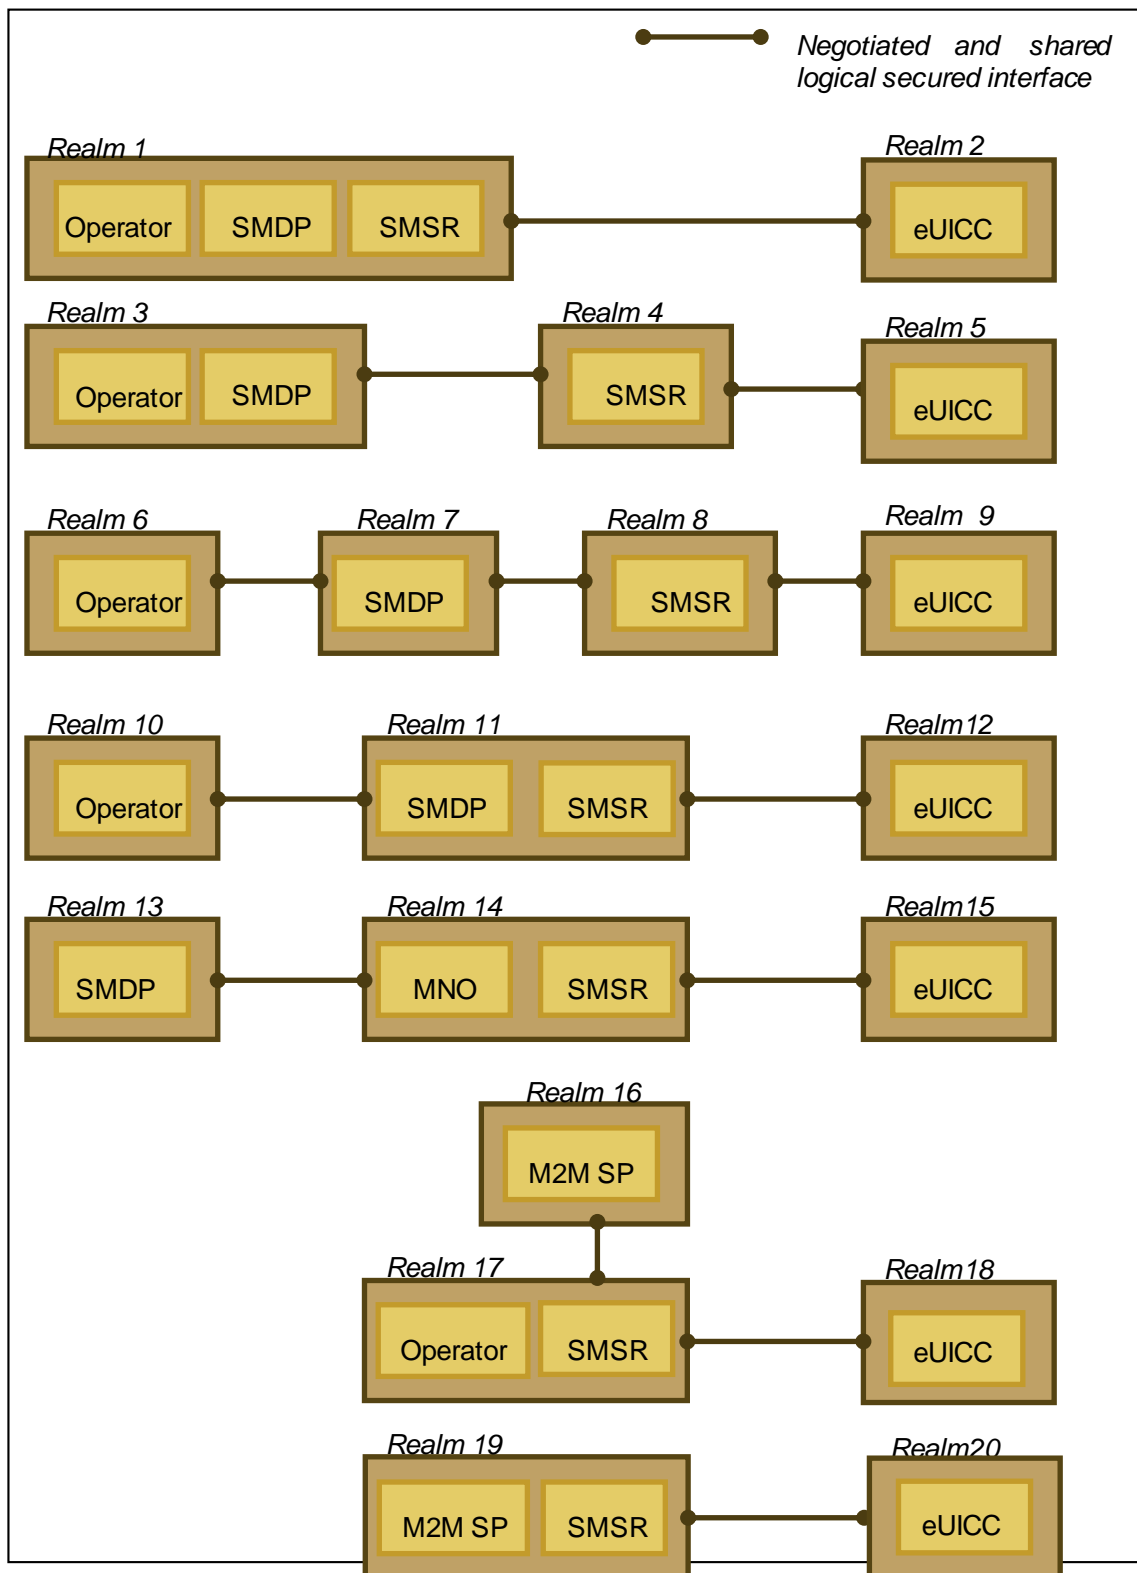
Negotiated and shared logical secured interface

Realm 1
Operator
SMDP
SMSR

Realm 2
eUICC

Realm 3
Operator
SMDP

Realm 4
SMSR

Realm 5
eUICC

Realm 6
Operator

Realm 7
SMDP

Realm 8
SMSR

Realm 9
eUICC

Realm 10
Operator

Realm 11
SMDP
SMSR

Realm12
eUICC

Realm 13
SMDP

Realm 14
MNO
SMSR

Realm15
eUICC

Realm 16
M2M SP

Realm 17
Operator
SMSR

Realm18
eUICC

Realm 19
M2M SP
SMSR

Realm20
eUICC